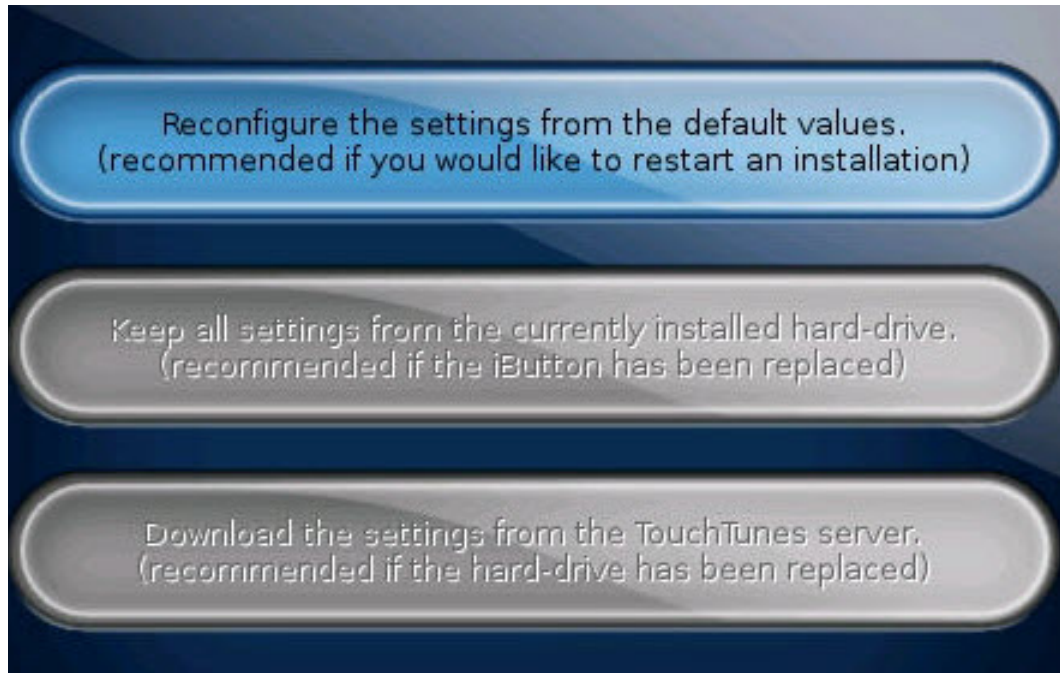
Reconfigure the settings from the default values.
(recommended if you would like to restart an installation)

Keep all settings from the currently installed hard-drive.
(recommended if the iButton has been replaced)

Download the settings from the TouchTunes server.
(recommended if the hard-drive has been replaced)